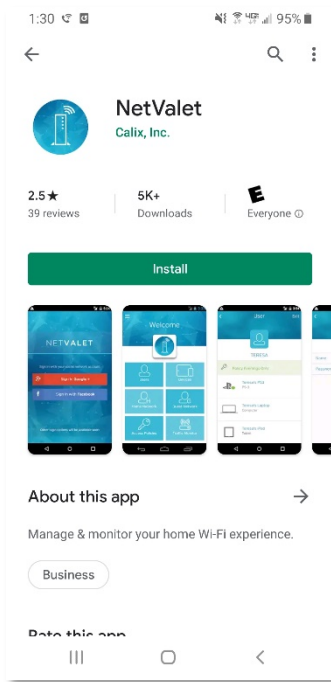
1:30 95%

NetValet
Calix, Inc.

2.5★
39 reviews

5K+
Downloads

E
Everyone ⓘ

Install

NETVALET

Sign in with Google+

Sign in with Facebook

Welcome

Teresa

About this app

Manage & monitor your home Wi-Fi experience.

Business

Rate this app